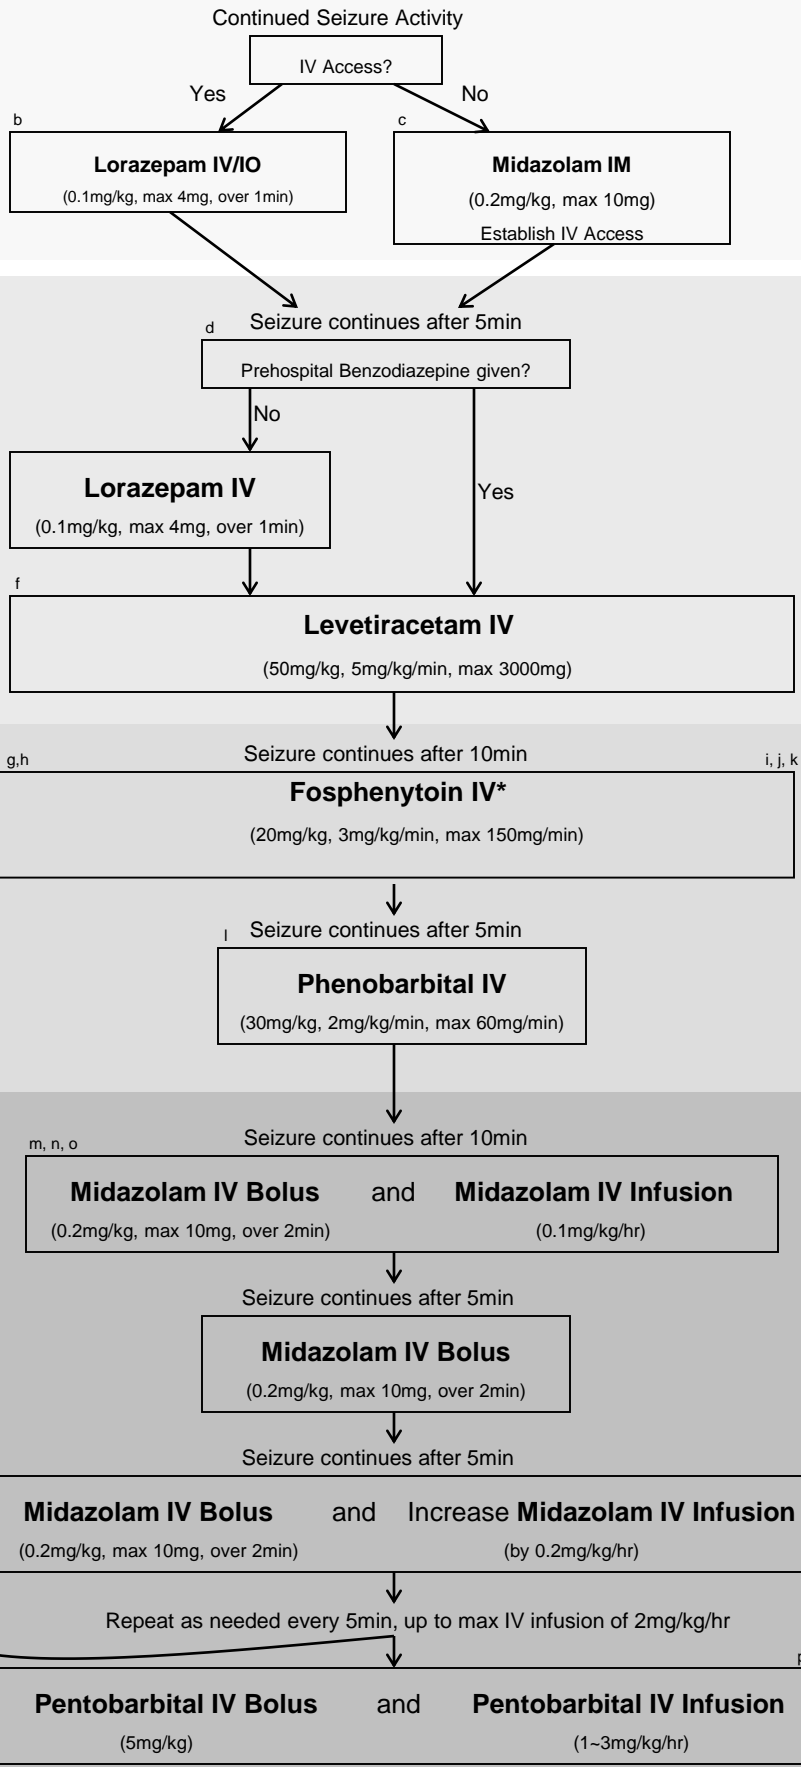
Continued Seizure Activity

IV Access?

Yes

No

b

c

**Lorazepam IV/IO**
(0.1mg/kg, max 4mg, over 1min)

**Midazolam IM**
(0.2mg/kg, max 10mg)
Establish IV Access

d
Seizure continues after 5min

Prehospital Benzodiazepine given?

No

Yes

**Lorazepam IV**
(0.1mg/kg, max 4mg, over 1min)

f
**Levetiracetam IV**
(50mg/kg, 5mg/kg/min, max 3000mg)

g,h
Seizure continues after 10min
i, j, k

**Fosphenytoin IV***
(20mg/kg, 3mg/kg/min, max 150mg/min)

l
Seizure continues after 5min

**Phenobarbital IV**
(30mg/kg, 2mg/kg/min, max 60mg/min)

m, n, o
Seizure continues after 10min

**Midazolam IV Bolus** and **Midazolam IV Infusion**
(0.2mg/kg, max 10mg, over 2min) (0.1mg/kg/hr)

Seizure continues after 5min

**Midazolam IV Bolus**
(0.2mg/kg, max 10mg, over 2min)

Seizure continues after 5min

**Midazolam IV Bolus** and Increase **Midazolam IV Infusion**
(0.2mg/kg, max 10mg, over 2min) (by 0.2mg/kg/hr)

Repeat as needed every 5min, up to max IV infusion of 2mg/kg/hr

p

**Pentobarbital IV Bolus** and **Pentobarbital IV Infusion**
(5mg/kg) (1~3mg/kg/hr)